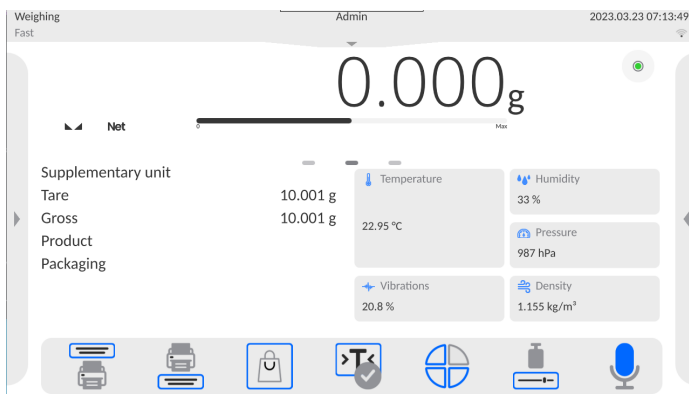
Weighing
Fast

Admin

2023.03.23 07:13:49

0.000 g

Net

0

Max

Supplementary unit
Tare 10.001 g
Gross 10.001 g
Product
Packaging

Temperature
22.95 °C

Humidity
33 %

Pressure
987 hPa

Vibrations
20.8 %

Density
1.155 kg/m³